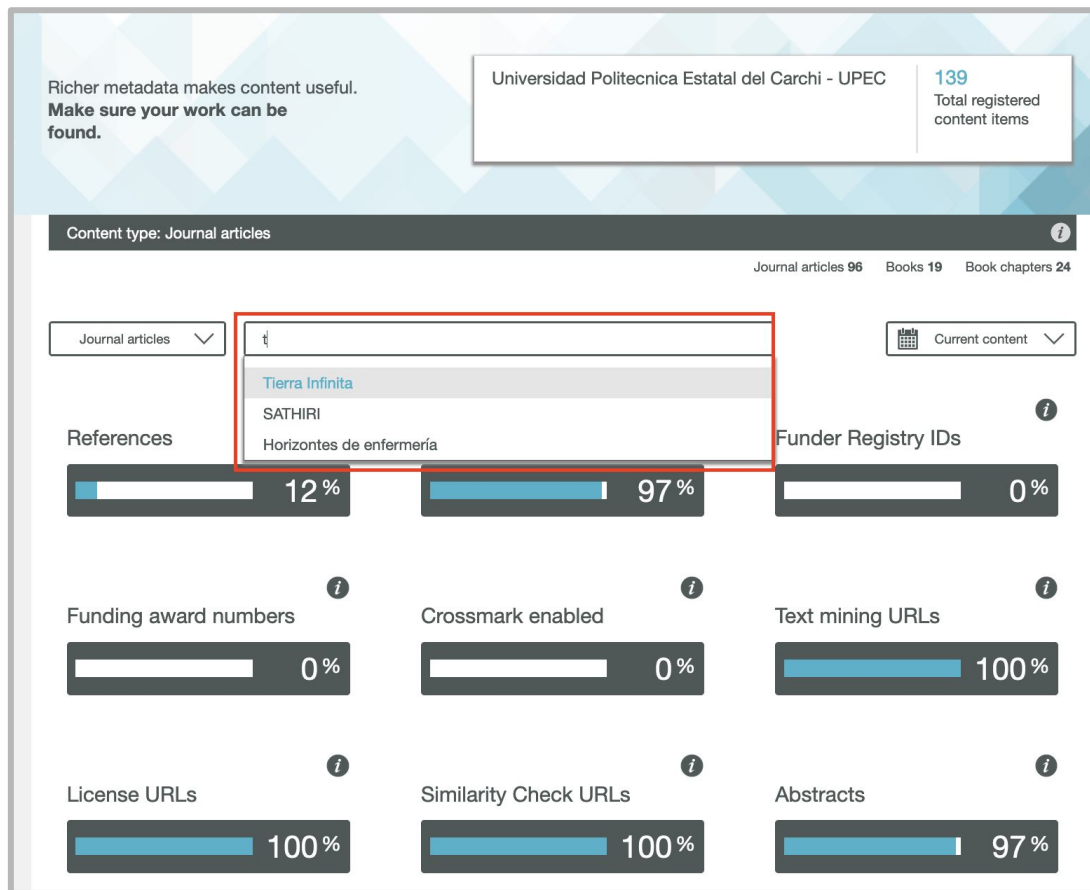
Richer metadata makes content useful. **Make sure your work can be found.**

Universidad Politecnica Estatal del Carchi - UPEC

139
Total registered content items

Content type: Journal articles

Journal articles 96 Books 19 Book chapters 24

Journal articles

t

Tierra Infinita
SATHIRI
Horizontes de enfermería

Current content

References
12 %

97 %

Funder Registry IDs
0 %

Funding award numbers
0 %

Crossmark enabled
0 %

Text mining URLs
100 %

License URLs
100 %

Similarity Check URLs
100 %

Abstracts
97 %